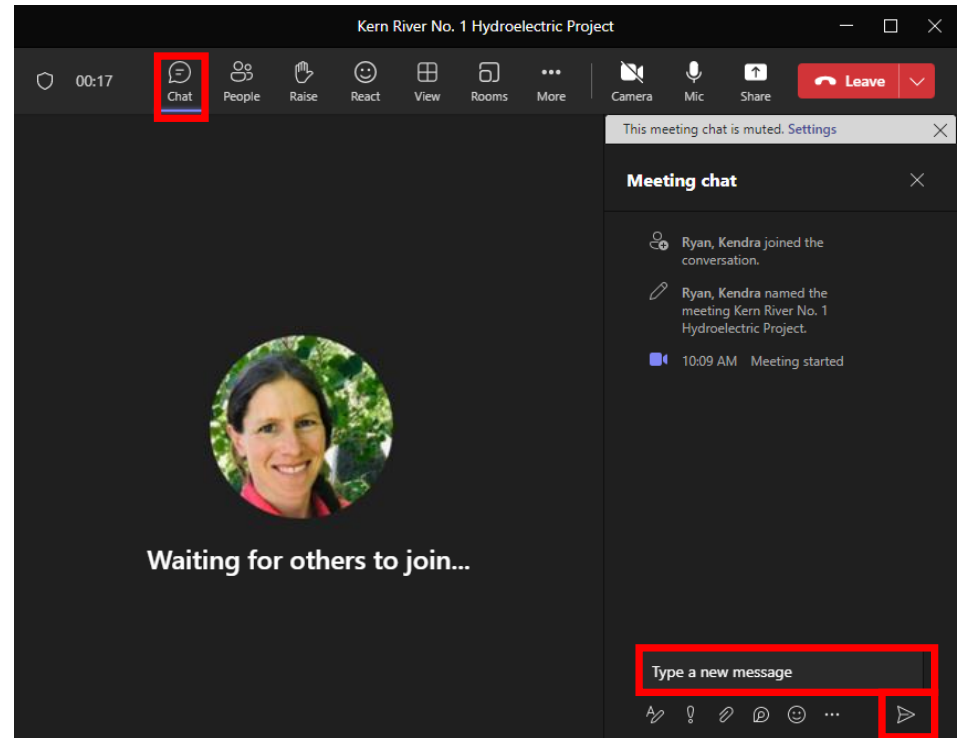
Kern River No. 1 Hydroelectric Project

00:17 Chat People Raise React View Rooms More Camera Mic Share Leave

This meeting chat is muted. Settings

Meeting chat

Ryan, Kendra joined the conversation.

Ryan, Kendra named the meeting Kern River No. 1 Hydroelectric Project.

10:09 AM Meeting started

Waiting for others to join...

Type a new message